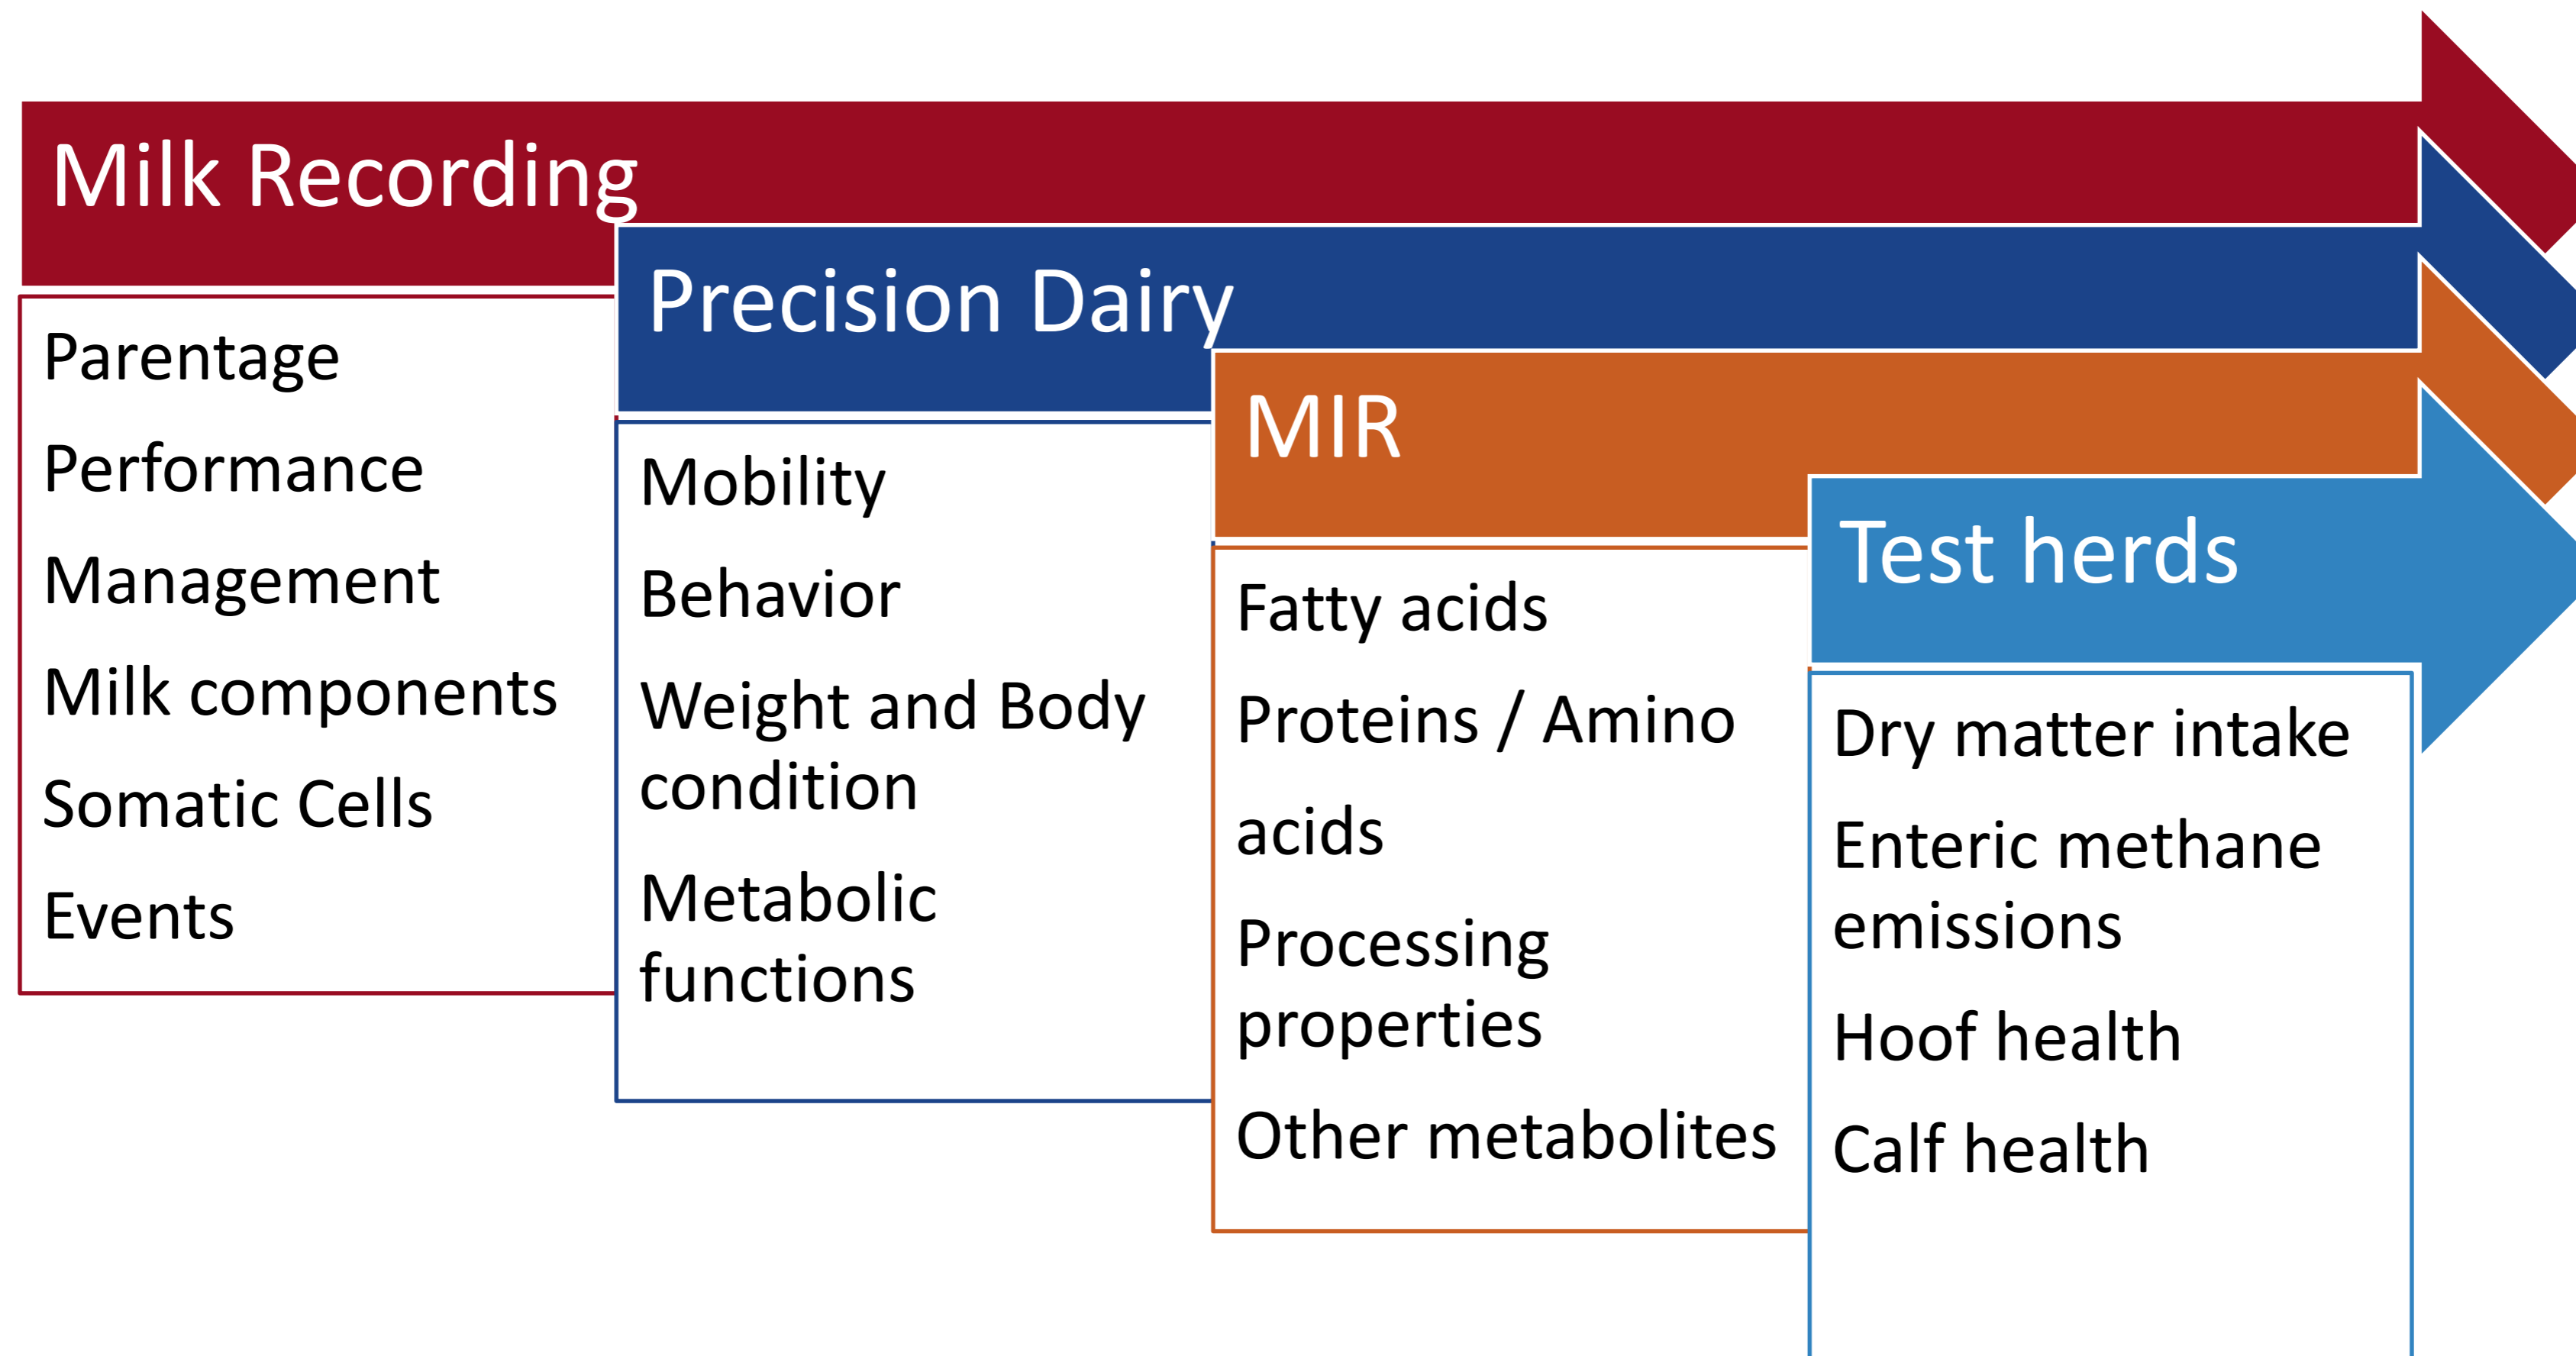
Milk Recording

Parentage

Performance

Management

Milk components

Somatic Cells

Events

Precision Dairy

Mobility

Behavior

Weight and Body condition

Metabolic functions

MIR

Fatty acids

Proteins / Amino acids

Processing properties

Other metabolites

Test herds

Dry matter intake

Enteric methane emissions

Hoof health

Calf health